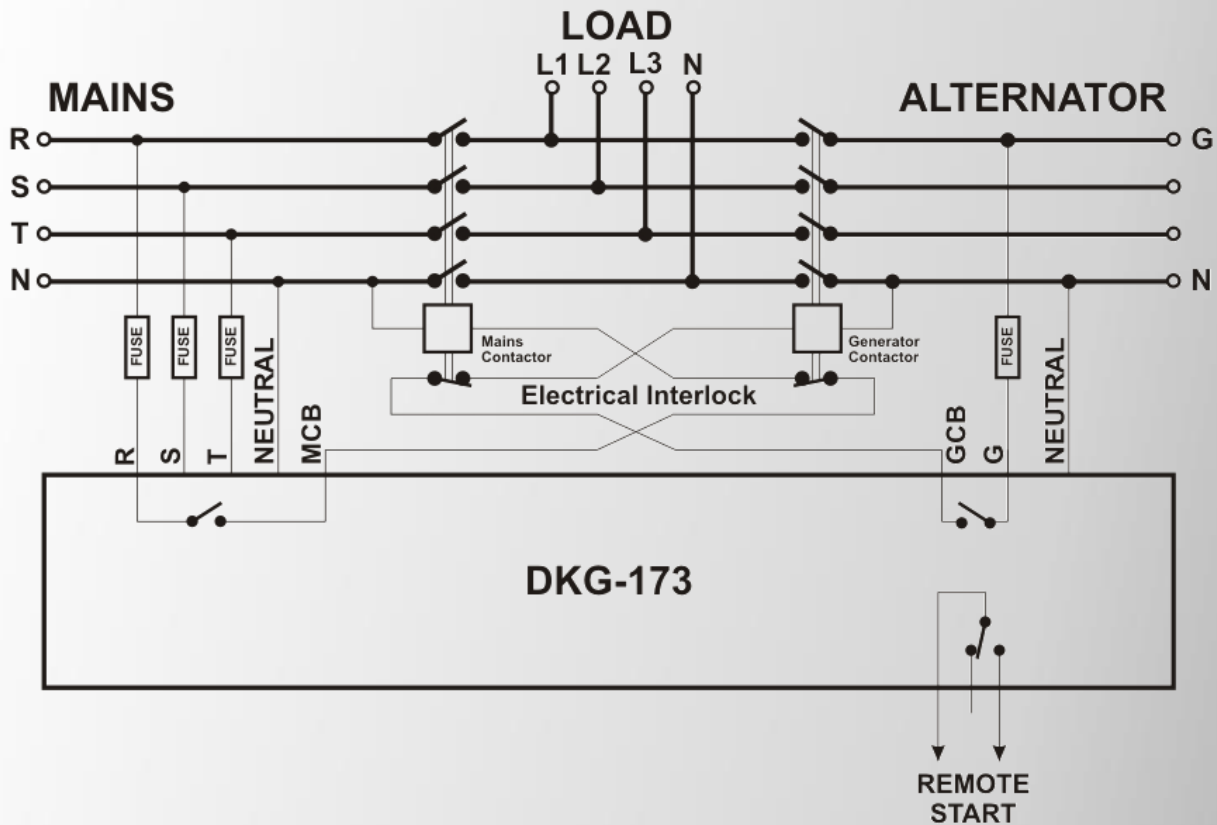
LOAD
L1 L2 L3 N

MAINS

ALTERNATOR

R
S
T
N

G
N

FUSE
FUSE
FUSE
NEUTRAL

Mains Contactor

Generator Contactor

FUSE
NEUTRAL

Electrical Interlock

R S T NEUTRAL MCB

GCB G NEUTRAL

DKG-173

REMOTE START